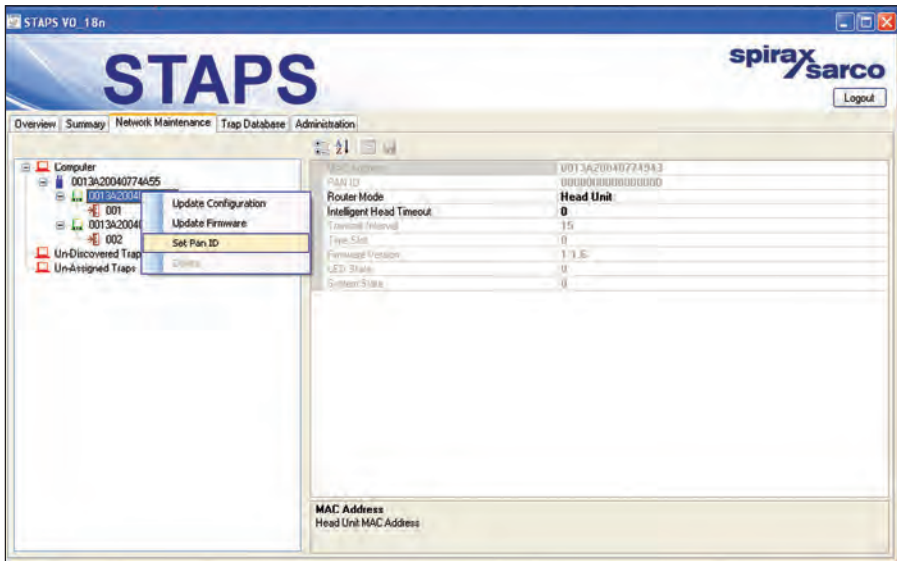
STAPS V0_18n

STAPS

spirax sarco

Logout

Overview | Summary | Network Maintenance | Trap Database | Administration

Computer
0013A20040774A55
0013A2004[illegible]
001
0013A2004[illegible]
002
Un-Discovered Trap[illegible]
Un-Assigned Traps

Update Configuration
Update Firmware
Set Pan ID
Delete

| | |
|---|---|
| MAC Address | 0013A20040774943 |
| PAN ID | 0000000000000000 |
| Router Mode | Head Unit |
| Intelligent Head Timeout | 0 |
| Transmit Interval | 15 |
| Time Slot | 0 |
| Firmware Version | 1.1.E |
| LED State | 0 |
| System State | 0 |

MAC Address
Head Unit MAC Address